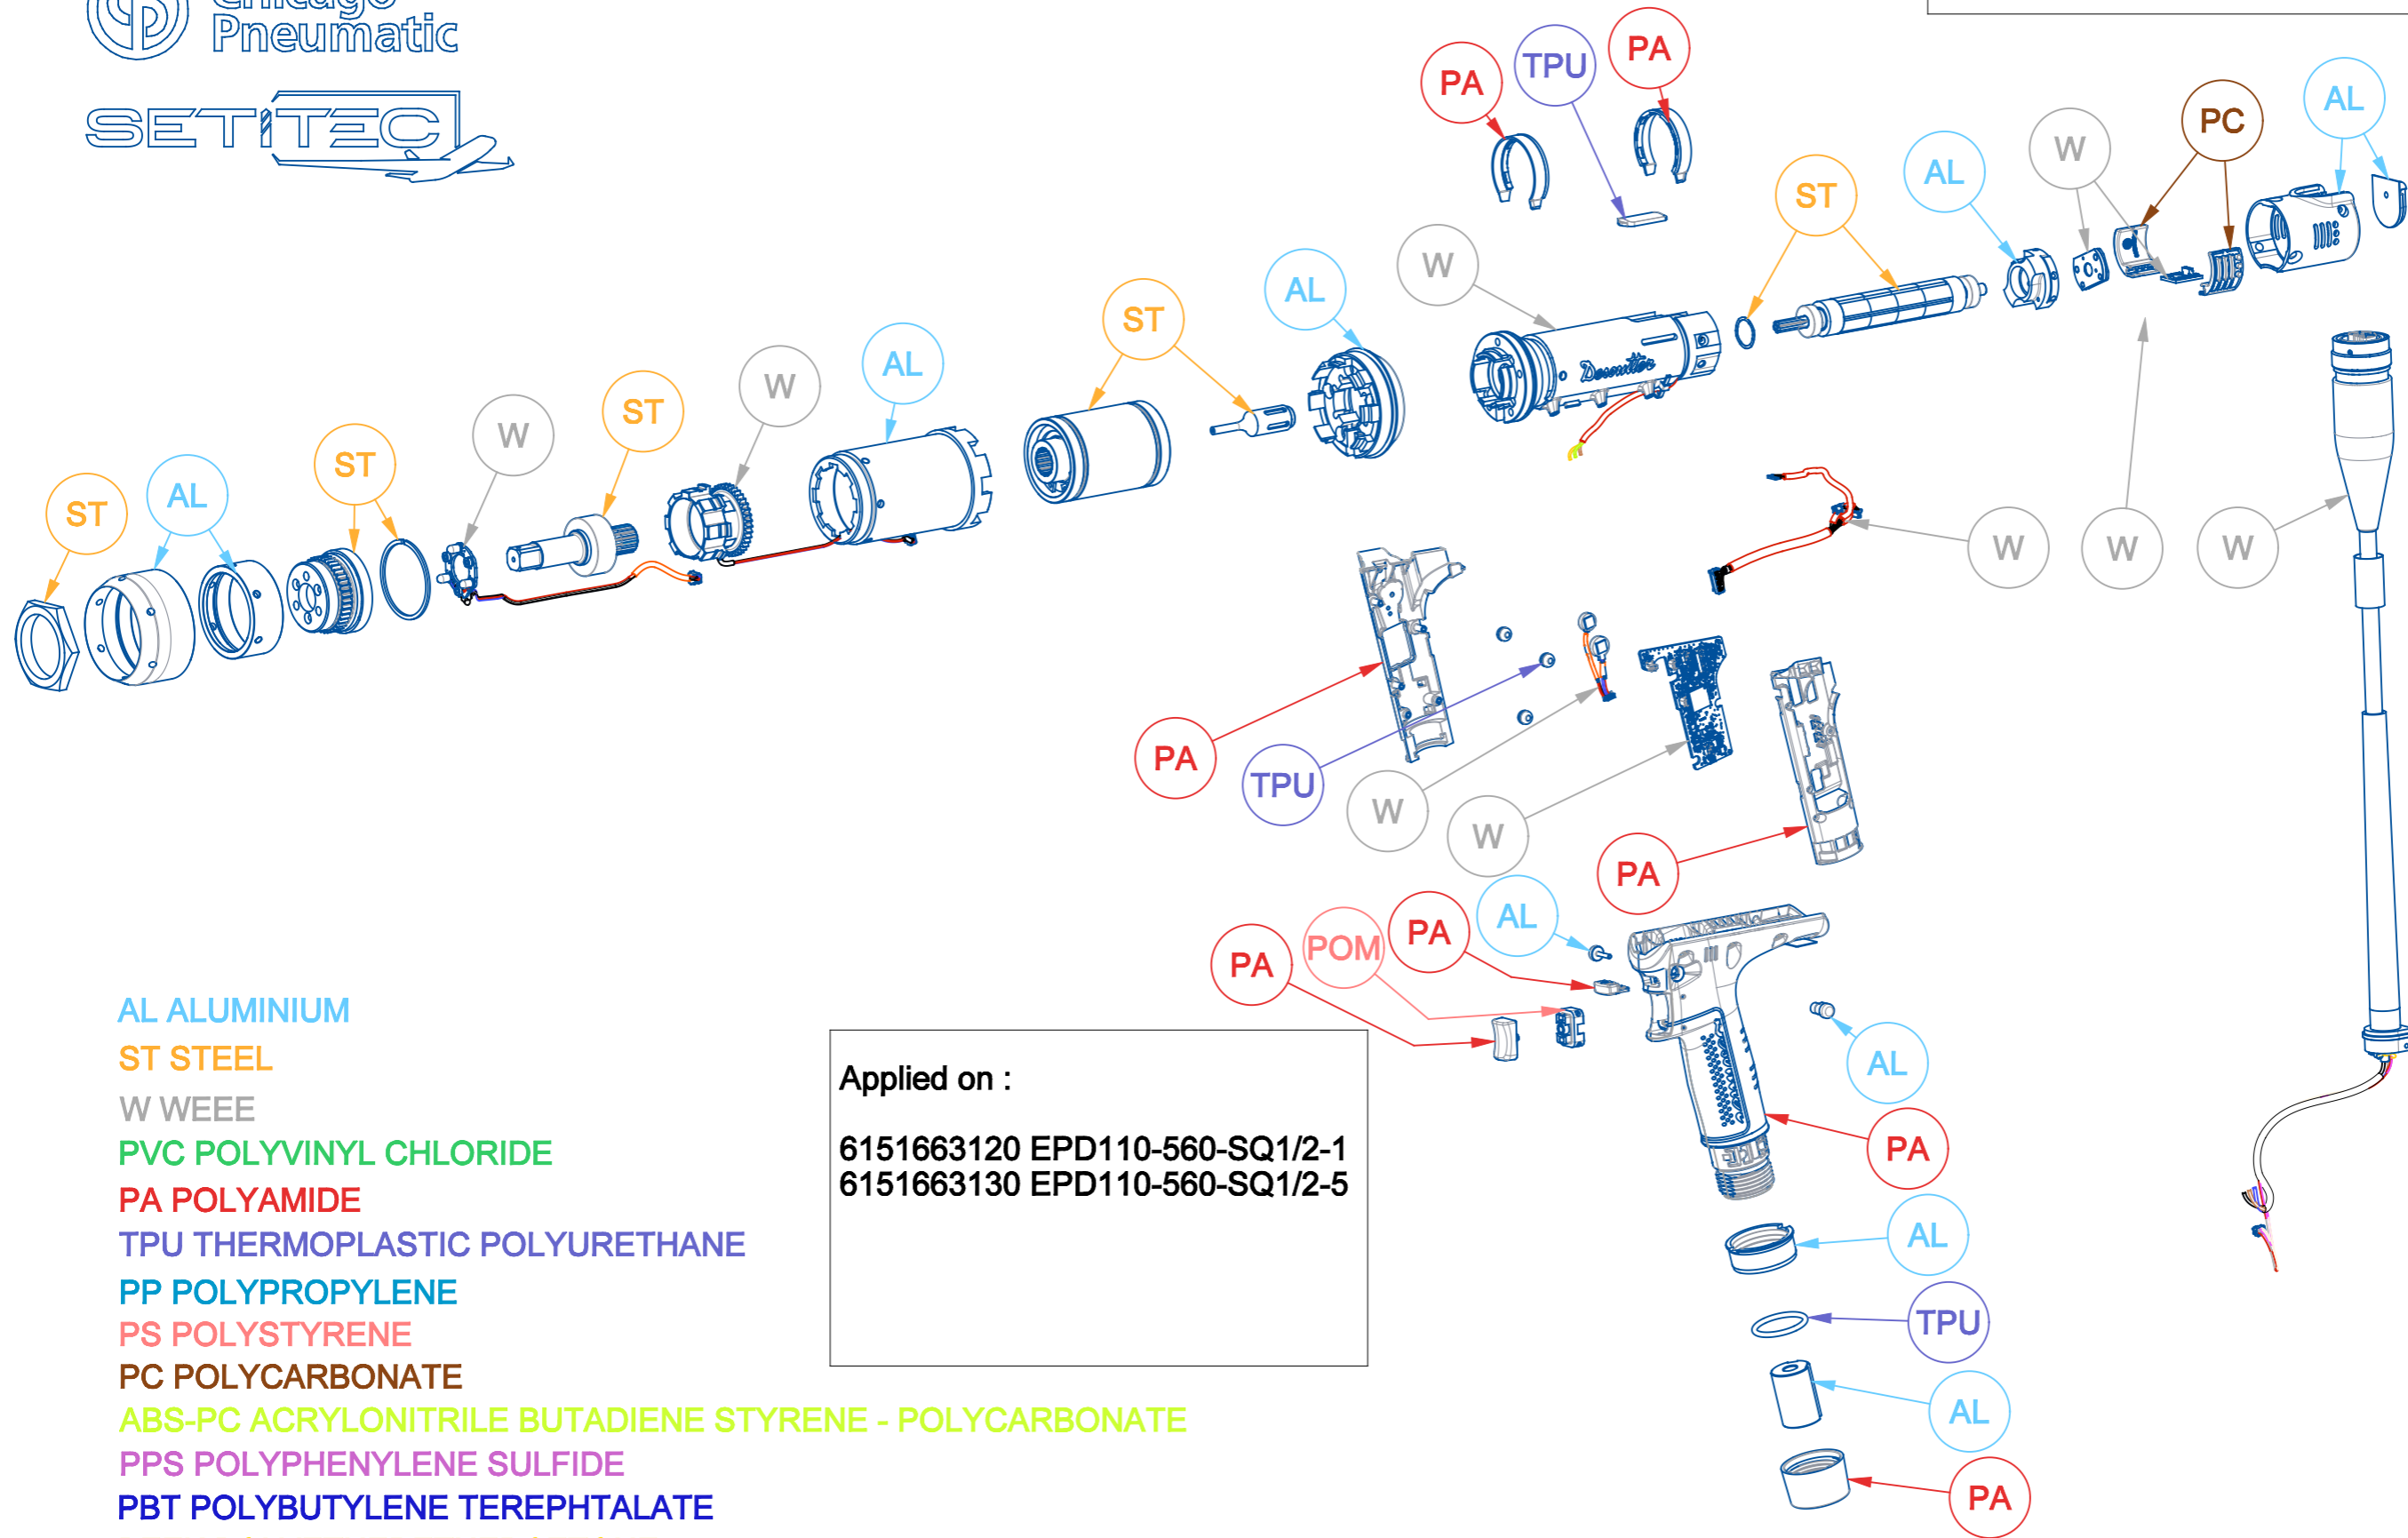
Chicago Pneumatic

SETITEC

PA TPU PA

PC AL
W
AL
ST
W
AL
ST
AL
W
ST
W
ST
AL
ST

W W W

PA
TPU
W
W
PA

PA POM PA AL

AL
PA

AL

TPU

AL

PA

AL ALUMINIUM
ST STEEL
W WEEE
PVC POLYVINYL CHLORIDE
PA POLYAMIDE
TPU THERMOPLASTIC POLYURETHANE
PP POLYPROPYLENE
PS POLYSTYRENE
PC POLYCARBONATE
ABS-PC ACRYLONITRILE BUTADIENE STYRENE - POLYCARBONATE
PPS POLYPHENYLENE SULFIDE
PBT POLYBUTYLENE TEREPHTALATE

Applied on :

6151663120 EPD110-560-SQ1/2-1
6151663130 EPD110-560-SQ1/2-5